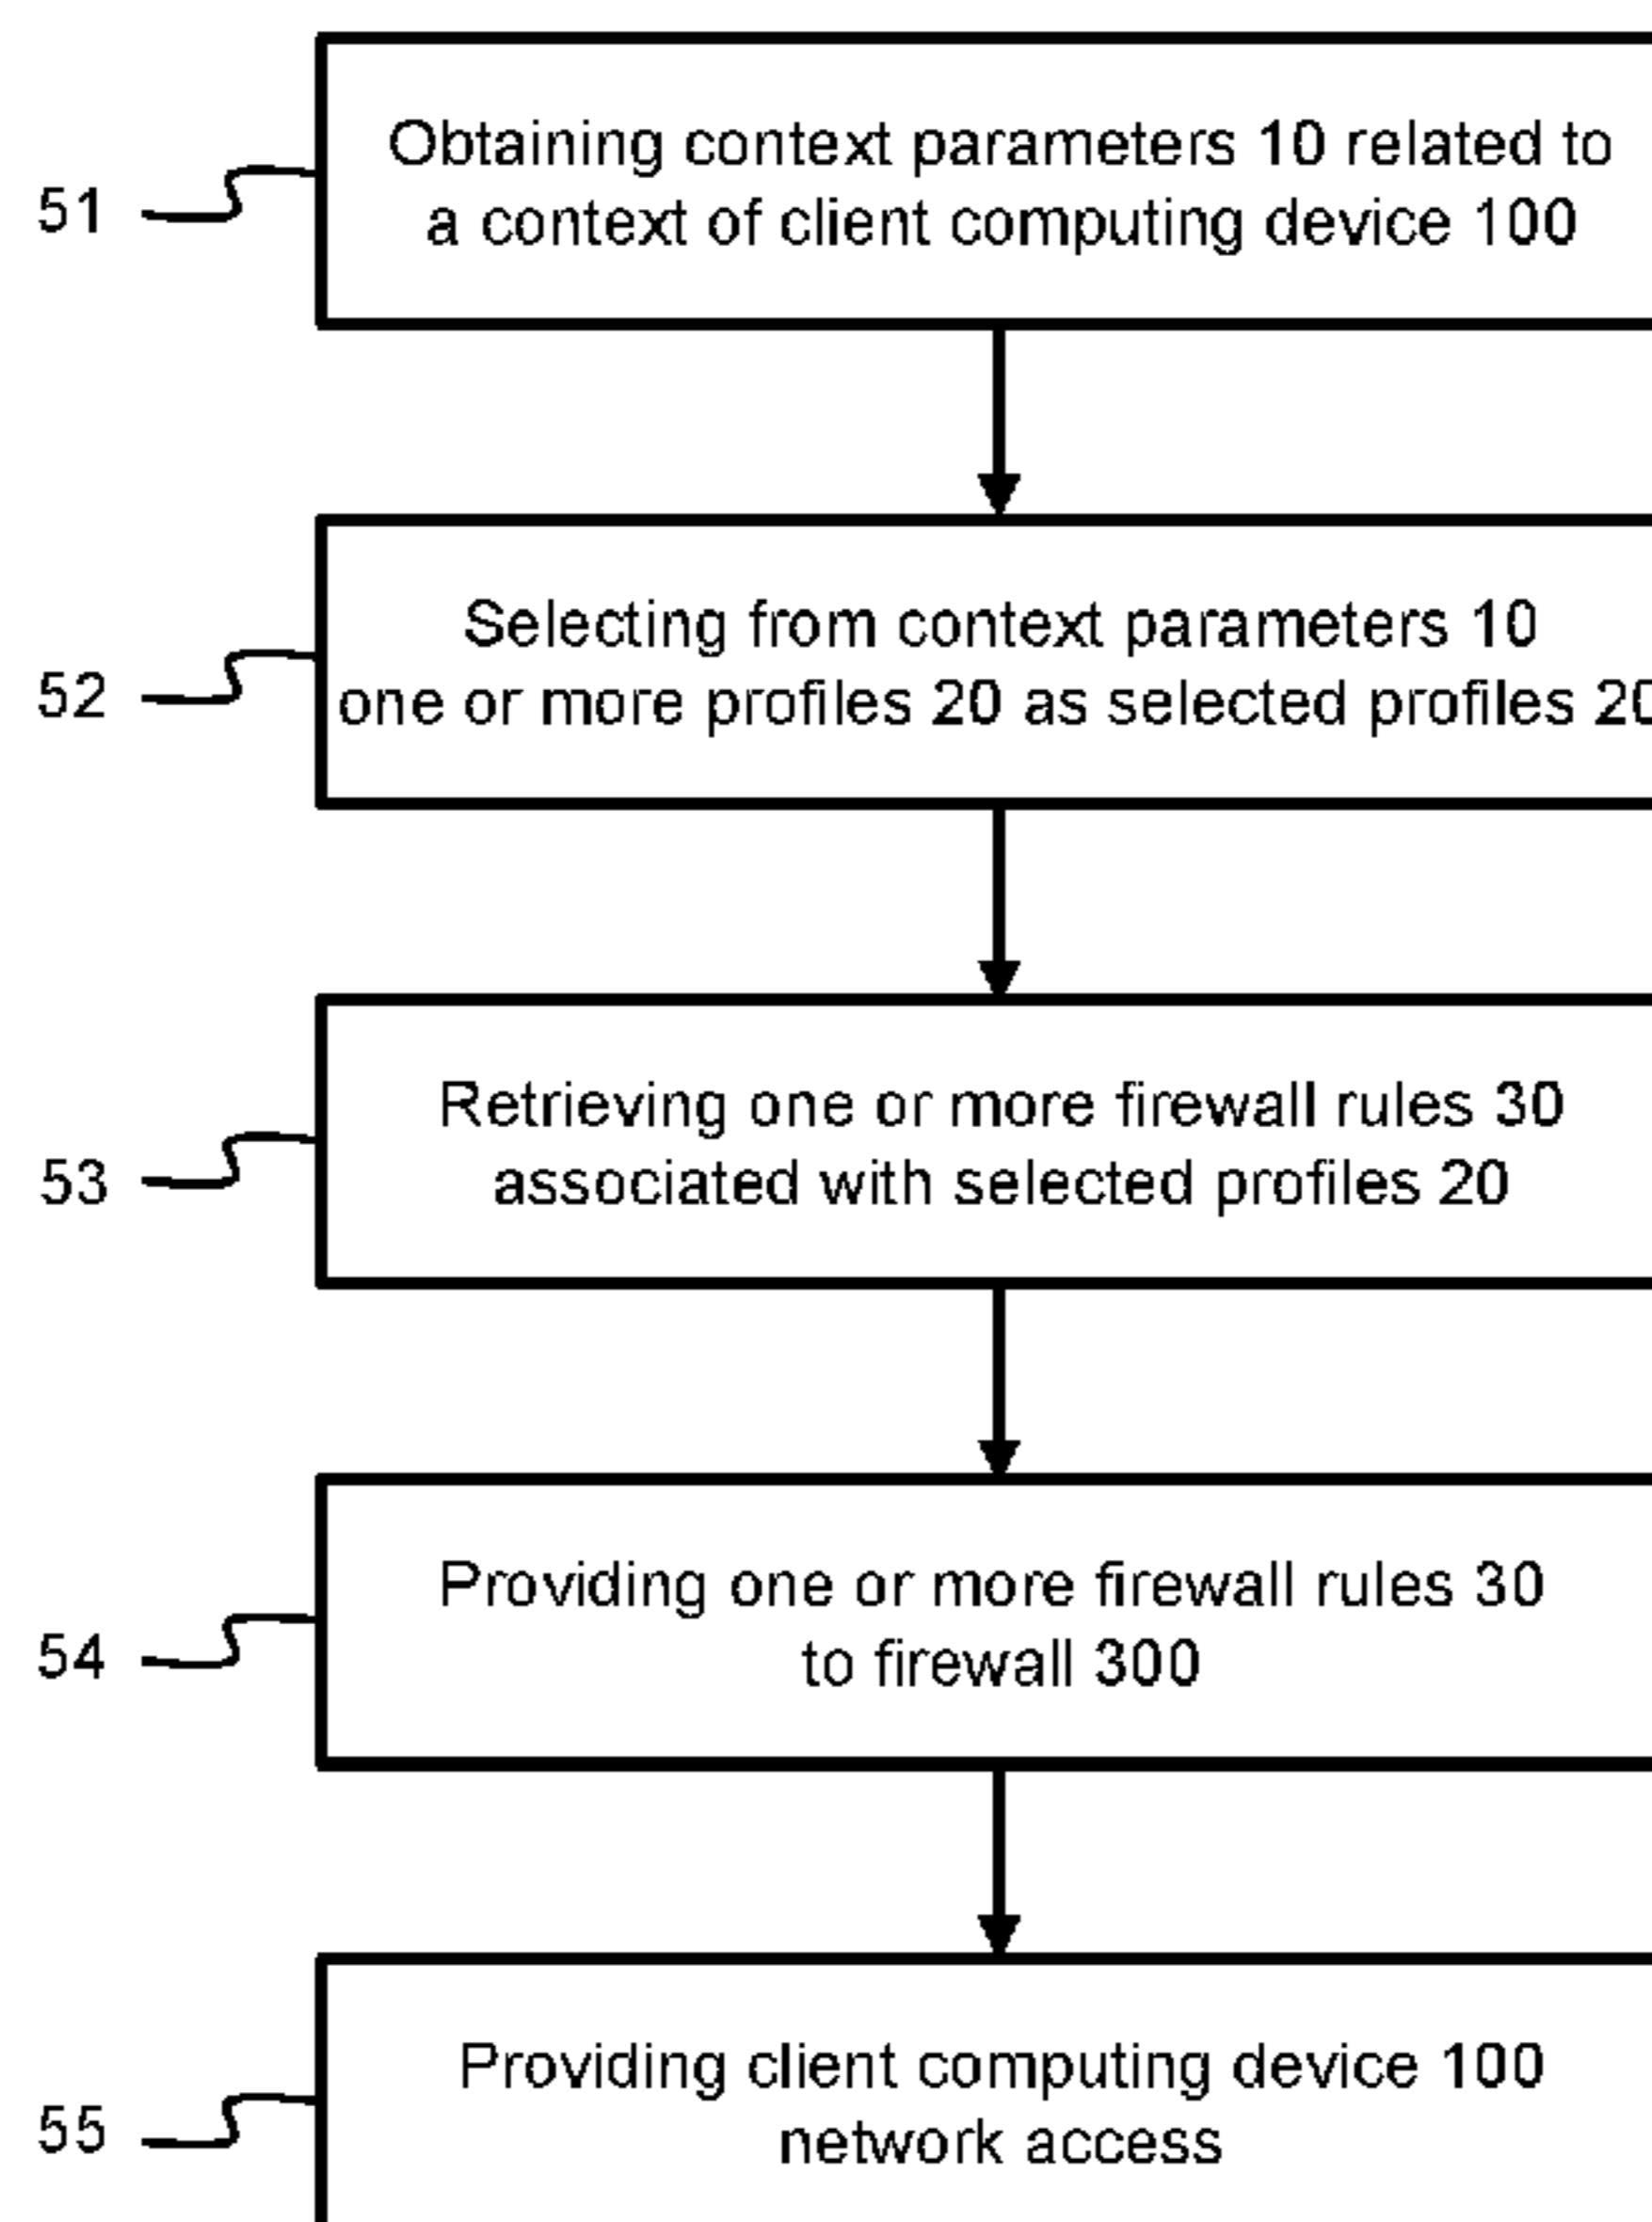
51
Obtaining context parameters 10 related to a context of client computing device 100

52
Selecting from context parameters 10 one or more profiles 20 as selected profiles 2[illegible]

53
Retrieving one or more firewall rules 30 associated with selected profiles 20

54
Providing one or more firewall rules 30 to firewall 300

55
Providing client computing device 100 network access